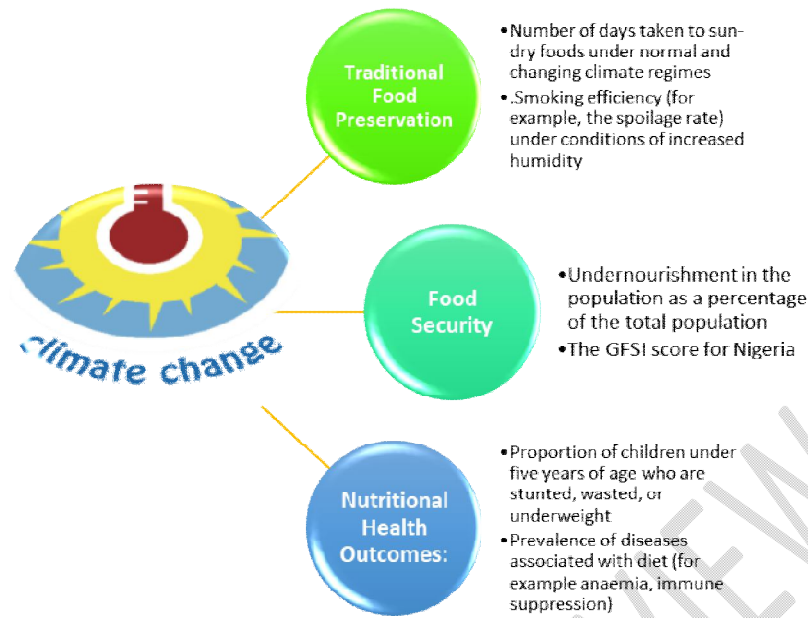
climate change

Traditional Food Preservation

•Number of days taken to sun-dry foods under normal and changing climate regimes
•.Smoking efficiency (for example, the spoilage rate) under conditions of increased humidity

Food Security

•Undernourishment in the population as a percentage of the total population
•The GFSI score for Nigeria

Nutritional Health Outcomes:

•Proportion of children under five years of age who are stunted, wasted, or underweight
•Prevalence of diseases associated with diet (for example anaemia, immune suppression)